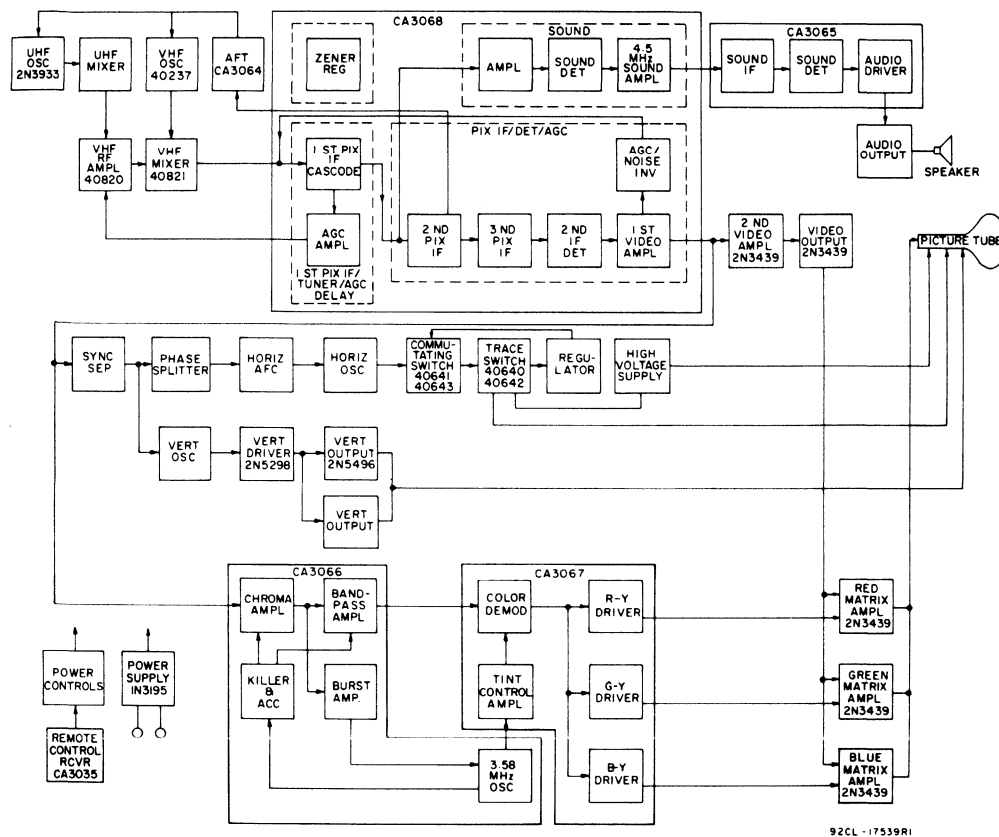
UHF OSC 2N3933

UHF MIXER

VHF OSC 40237

AFT CA3064

CA3068

ZENER REG

SOUND

AMPL

SOUND DET

4.5 MHz SOUND AMPL

CA3065

SOUND IF

SOUND DET

AUDIO DRIVER

AUDIO OUTPUT

SPEAKER

VHF RF AMPL 40820

VHF MIXER 40821

PIX IF/DET/AGC

1 ST PIX IF CASCODE

AGC/ NOISE INV

AGC AMPL

1 ST PIX IF/ TUNER/AGC DELAY

2 ND PIX IF

3 ND PIX IF

2 ND IF DET

1 ST VIDEO AMPL

2 ND VIDEO AMPL 2N3439

VIDEO OUTPUT 2N3439

PICTURE TUBE

SYNC SEP

PHASE SPLITTER

HORIZ AFC

HORIZ OSC

COMMUTATING SWITCH 40641 40643

TRACE SWITCH 40640 40642

REGULATOR

HIGH VOLTAGE SUPPLY

VERT OSC

VERT DRIVER 2N5298

VERT OUTPUT 2N5496

VERT OUTPUT

CA3066

CHROMA AMPL

BAND-PASS AMPL

KILLER & ACC

BURST AMP.

CA3067

COLOR DEMOD

R-Y DRIVER

TINT CONTROL AMPL

G-Y DRIVER

B-Y DRIVER

3.58 MHz OSC

RED MATRIX AMPL 2N3439

GREEN MATRIX AMPL 2N3439

BLUE MATRIX AMPL 2N3439

POWER CONTROLS

POWER SUPPLY 1N3195

REMOTE CONTROL RCVR CA3035

92CL-17539R1